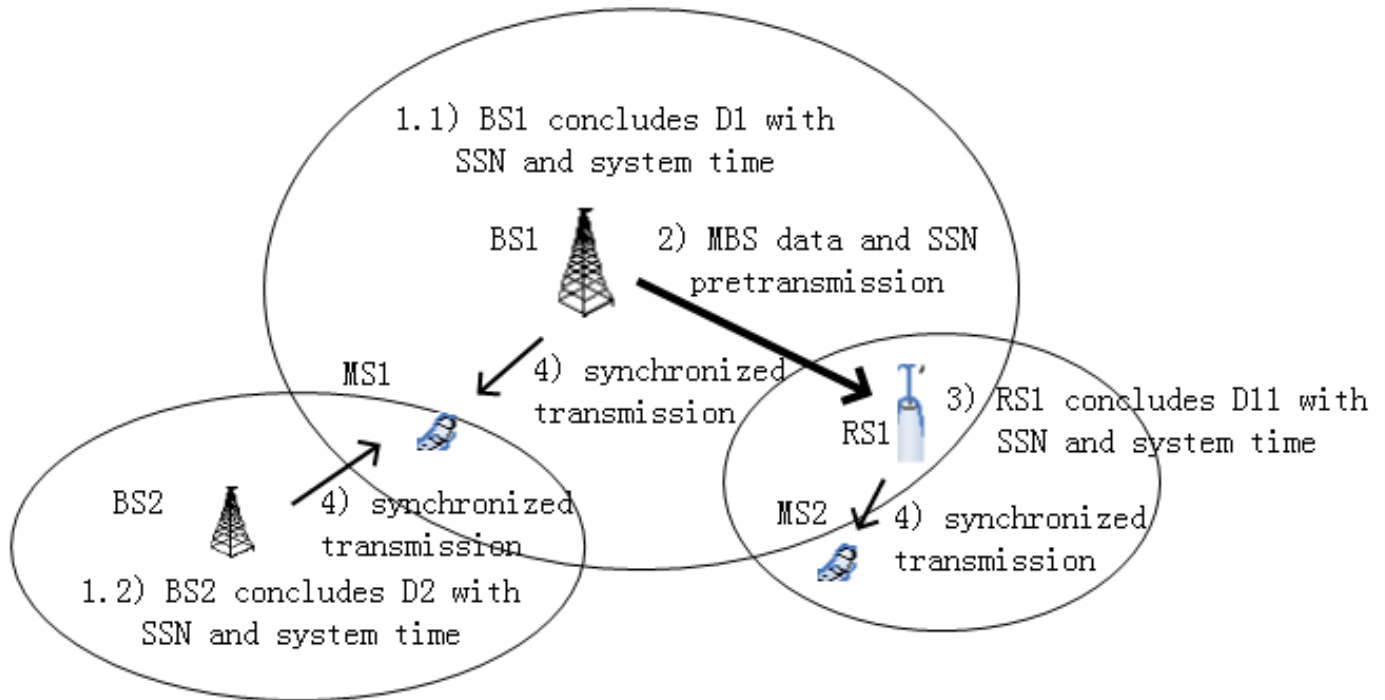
1.1) BS1 concludes D1 with SSN and system time

BS1

2) MBS data and SSN pretransmission

MS1

4) synchronized transmission

RS1

3) RS1 concludes D11 with SSN and system time

BS2

4) synchronized transmission

MS2

4) synchronized transmission

1.2) BS2 concludes D2 with SSN and system time